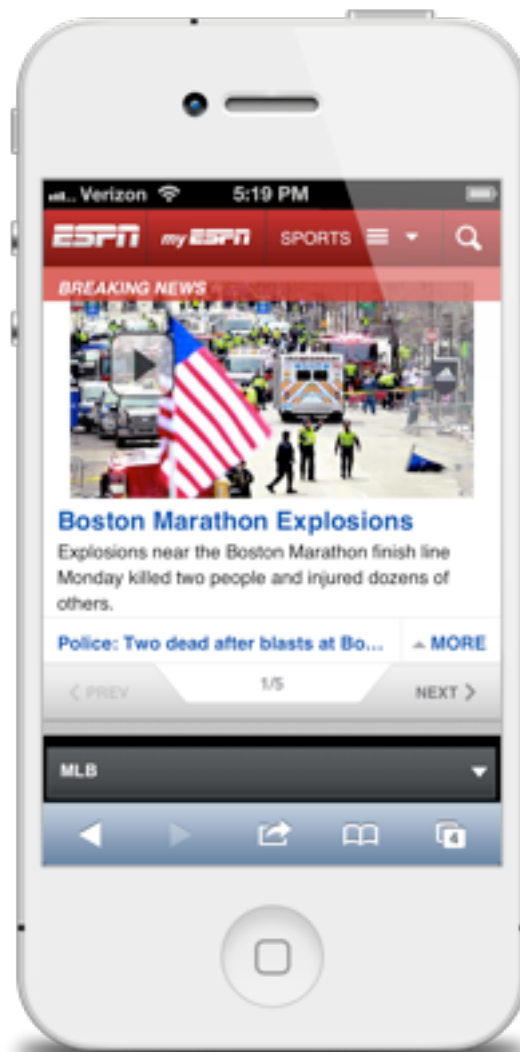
Verizon 5:19 PM

ESPN myESPN SPORTS

BREAKING NEWS

Boston Marathon Explosions

Explosions near the Boston Marathon finish line Monday killed two people and injured dozens of others.

Police: Two dead after blasts at Bo...

MORE

PREV 1/5 NEXT

MLB

4